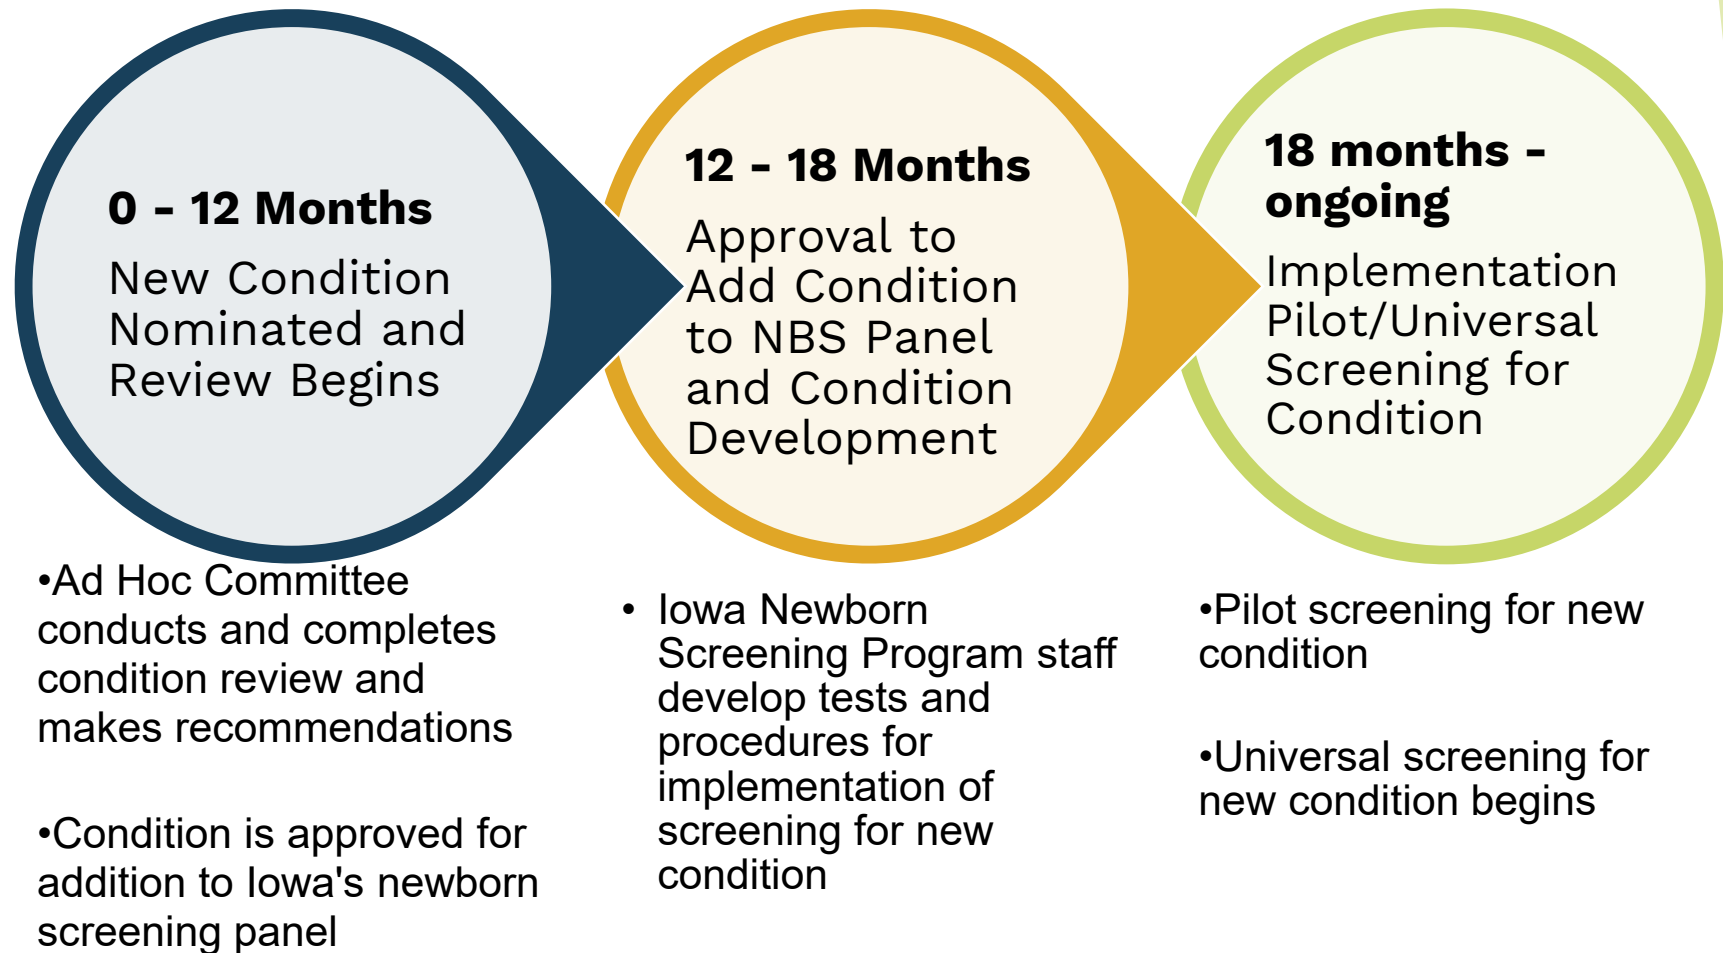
**0 - 12 Months**
New Condition Nominated and Review Begins

•Ad Hoc Committee conducts and completes condition review and makes recommendations

•Condition is approved for addition to Iowa's newborn screening panel

**12 - 18 Months**
Approval to Add Condition to NBS Panel and Condition Development

• Iowa Newborn Screening Program staff develop tests and procedures for implementation of screening for new condition

**18 months - ongoing**
Implementation Pilot/Universal Screening for Condition

•Pilot screening for new condition

•Universal screening for new condition begins